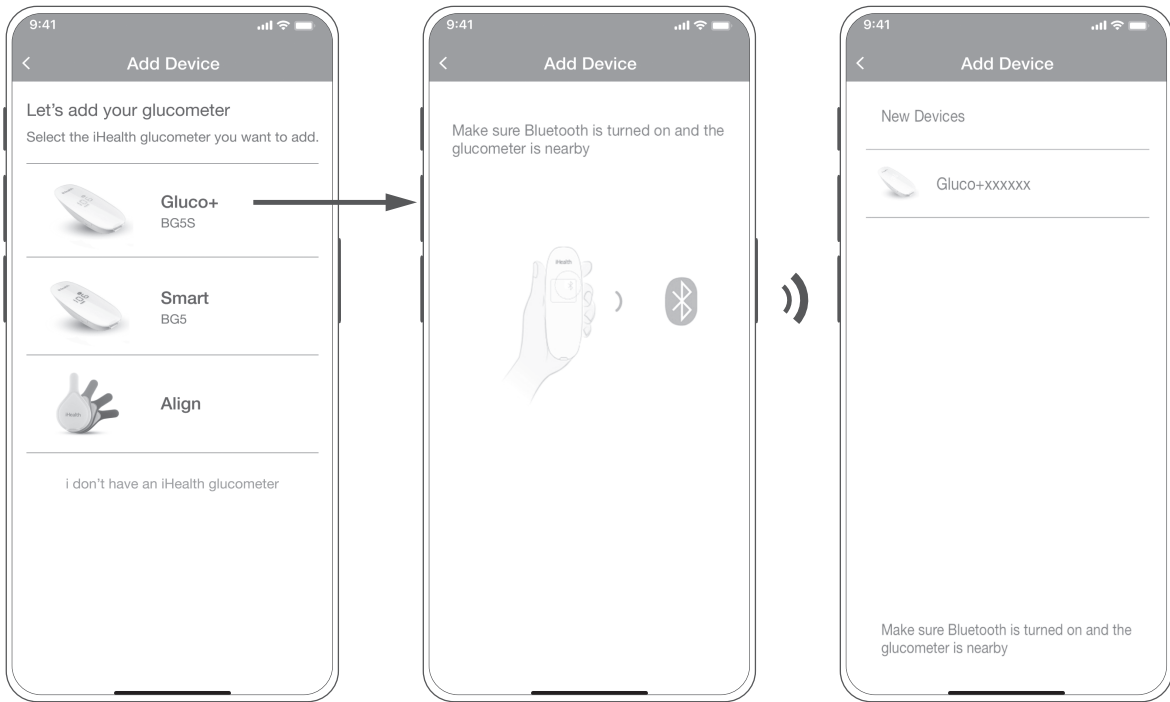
9:41

Add Device

Let’s add your glucometer

Select the iHealth glucometer you want to add.

Gluco+
BG5S

Smart
BG5

iHealth

Align

i don’t have an iHealth glucometer

9:41

Add Device

Make sure Bluetooth is turned on and the glucometer is nearby

iHealth

9:41

Add Device

New Devices

Gluco+xxxxxx

Make sure Bluetooth is turned on and the glucometer is nearby